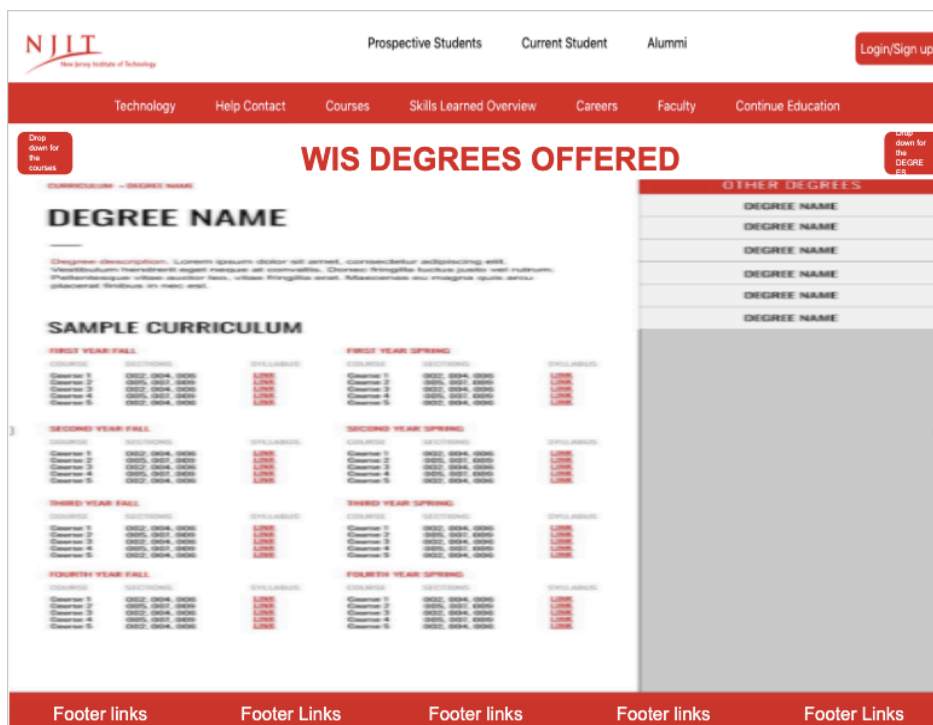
NJIT
New Jersey Institute of Technology

Prospective Students Current Student Alummi

Login/Sign up

Technology Help Contact Courses Skills Learned Overview Careers Faculty Continue Education

Drop down for the courses

WIS DEGREES OFFERED

Drop down for the DEGREES

CURRICULUM > DEGREE NAME

DEGREE NAME

Degree description. Lorem ipsum dolor sit amet, consectetur adipiscing elit. Vestibulum hendrerit eget neque at convallis. Donec fringilla luctus justo vel rutrum. Pellentesque vitae auctor leo, vitae fringilla erat. Maecenas eu magna quis arcu placerat finibus in nec est.

SAMPLE CURRICULUM

FIRST YEAR FALL

| COURSE | SECTIONS | SYLLABUS |
|---|---|---|
| Course 1 | 002, 004, 006 | LINK |
| Course 2 | 005, 007, 009 | LINK |
| Course 3 | 002, 004, 006 | LINK |
| Course 4 | 005, 007, 009 | LINK |
| Course 5 | 002, 004, 006 | LINK |

FIRST YEAR SPRING

| COURSE | SECTIONS | SYLLABUS |
|---|---|---|
| Course 1 | 002, 004, 006 | LINK |
| Course 2 | 005, 007, 009 | LINK |
| Course 3 | 002, 004, 006 | LINK |
| Course 4 | 005, 007, 009 | LINK |
| Course 5 | 002, 004, 006 | LINK |

SECOND YEAR FALL

| COURSE | SECTIONS | SYLLABUS |
|---|---|---|
| Course 1 | 002, 004, 006 | LINK |
| Course 2 | 005, 007, 009 | LINK |
| Course 3 | 002, 004, 006 | LINK |
| Course 4 | 005, 007, 009 | LINK |
| Course 5 | 002, 004, 006 | LINK |

SECOND YEAR SPRING

| COURSE | SECTIONS | SYLLABUS |
|---|---|---|
| Course 1 | 002, 004, 006 | LINK |
| Course 2 | 005, 007, 009 | LINK |
| Course 3 | 002, 004, 006 | LINK |
| Course 4 | 005, 007, 009 | LINK |
| Course 5 | 002, 004, 006 | LINK |

THIRD YEAR FALL

| COURSE | SECTIONS | SYLLABUS |
|---|---|---|
| Course 1 | 002, 004, 006 | LINK |
| Course 2 | 005, 007, 009 | LINK |
| Course 3 | 002, 004, 006 | LINK |
| Course 4 | 005, 007, 009 | LINK |
| Course 5 | 002, 004, 006 | LINK |

THIRD YEAR SPRING

| COURSE | SECTIONS | SYLLABUS |
|---|---|---|
| Course 1 | 002, 004, 006 | LINK |
| Course 2 | 005, 007, 009 | LINK |
| Course 3 | 002, 004, 006 | LINK |
| Course 4 | 005, 007, 009 | LINK |
| Course 5 | 002, 004, 006 | LINK |

FOURTH YEAR FALL

| COURSE | SECTIONS | SYLLABUS |
|---|---|---|
| Course 1 | 002, 004, 006 | LINK |
| Course 2 | 005, 007, 009 | LINK |
| Course 3 | 002, 004, 006 | LINK |
| Course 4 | 005, 007, 009 | LINK |
| Course 5 | 002, 004, 006 | LINK |

FOURTH YEAR SPRING

| COURSE | SECTIONS | SYLLABUS |
|---|---|---|
| Course 1 | 002, 004, 006 | LINK |
| Course 2 | 005, 007, 009 | LINK |
| Course 3 | 002, 004, 006 | LINK |
| Course 4 | 005, 007, 009 | LINK |
| Course 5 | 002, 004, 006 | LINK |

OTHER DEGREES
DEGREE NAME
DEGREE NAME
DEGREE NAME
DEGREE NAME
DEGREE NAME
DEGREE NAME

Footer links Footer Links Footer links Footer links Footer Links